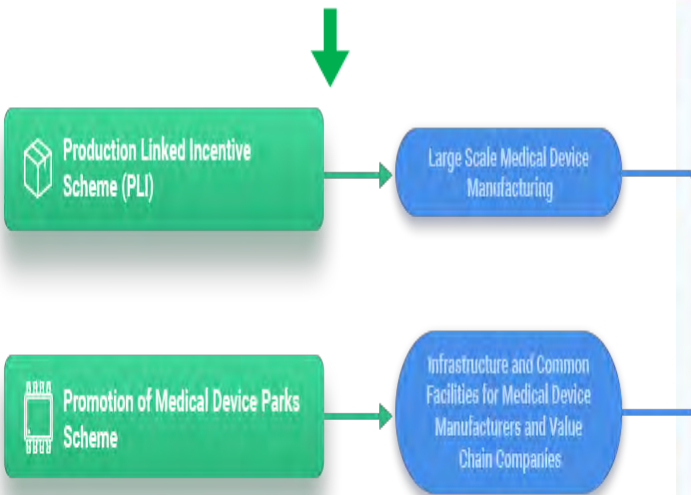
Production Linked Incentive Scheme (PLI)

Large Scale Medical Device Manufacturing

Promotion of Medical Device Parks Scheme

Infrastructure and Common Facilities for Medical Device Manufacturers and Value Chain Companies